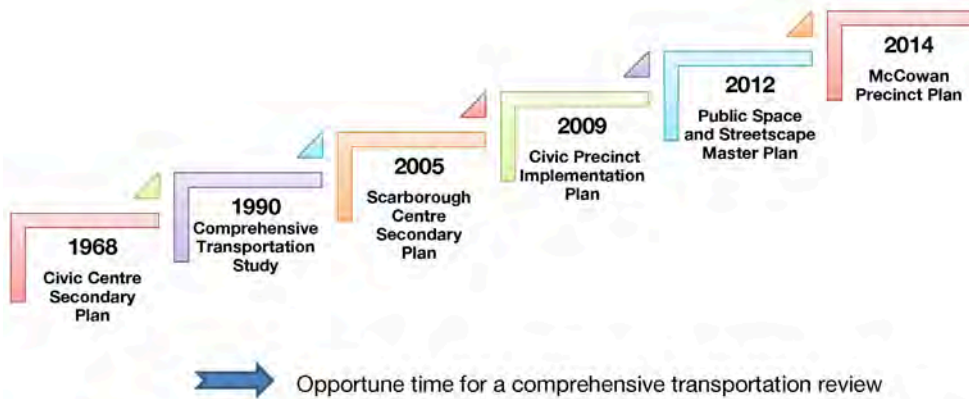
1968
Civic Centre Secondary Plan

1990
Comprehensive Transportation Study

2005
Scarborough Centre Secondary Plan

2009
Civic Precinct Implementation Plan

2012
Public Space and Streetscape Master Plan

2014
McCowan Precinct Plan

Opportune time for a comprehensive transportation review